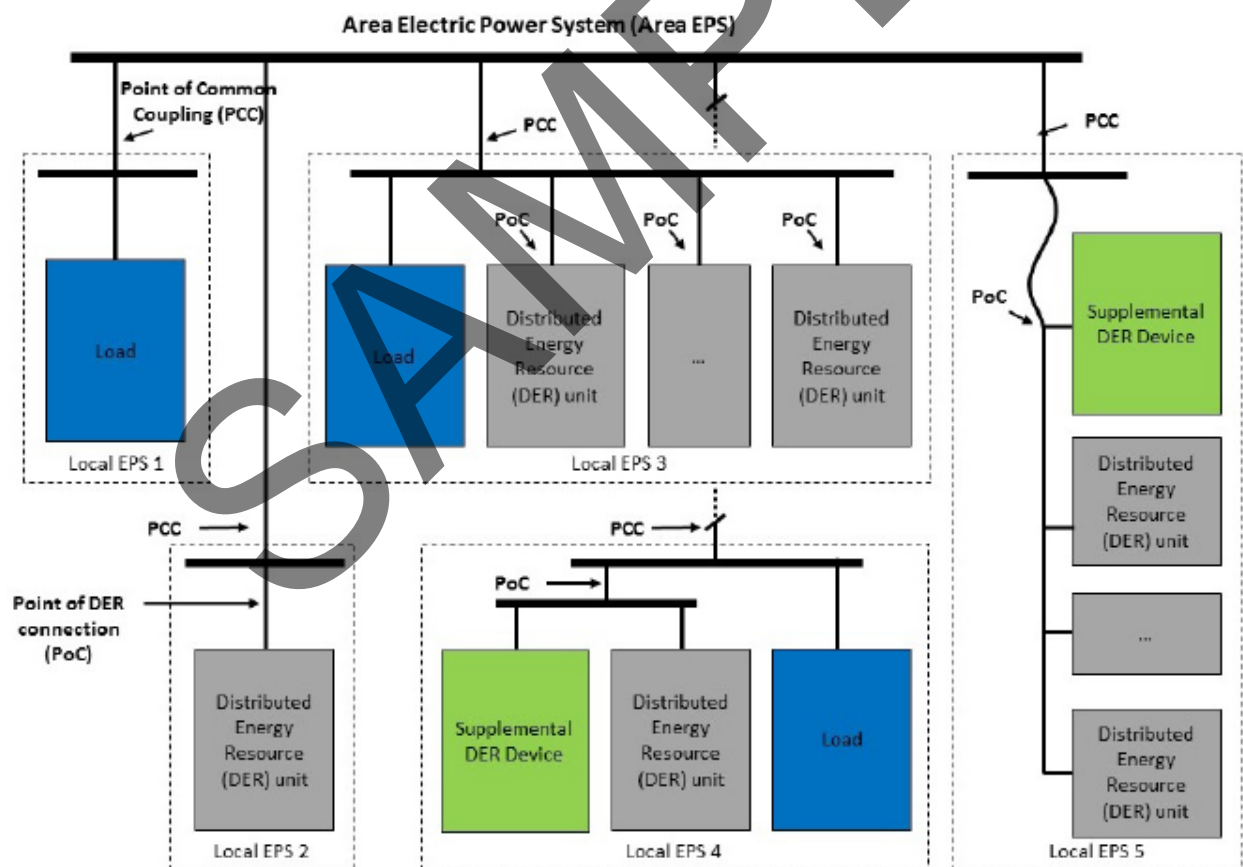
Area Electric Power System (Area EPS)

Point of Common Coupling (PCC)

PCC

PCC

Load

Local EPS 1

PoC

PoC

PoC

Load

Distributed Energy Resource (DER) unit

...

Distributed Energy Resource (DER) unit

Local EPS 3

PoC

Supplemental DER Device

Distributed Energy Resource (DER) unit

...

Distributed Energy Resource (DER) unit

Local EPS 5

PCC

Point of DER connection (PoC)

Distributed Energy Resource (DER) unit

Local EPS 2

PCC

PoC

Supplemental DER Device

Distributed Energy Resource (DER) unit

Load

Local EPS 4

SAMPLE